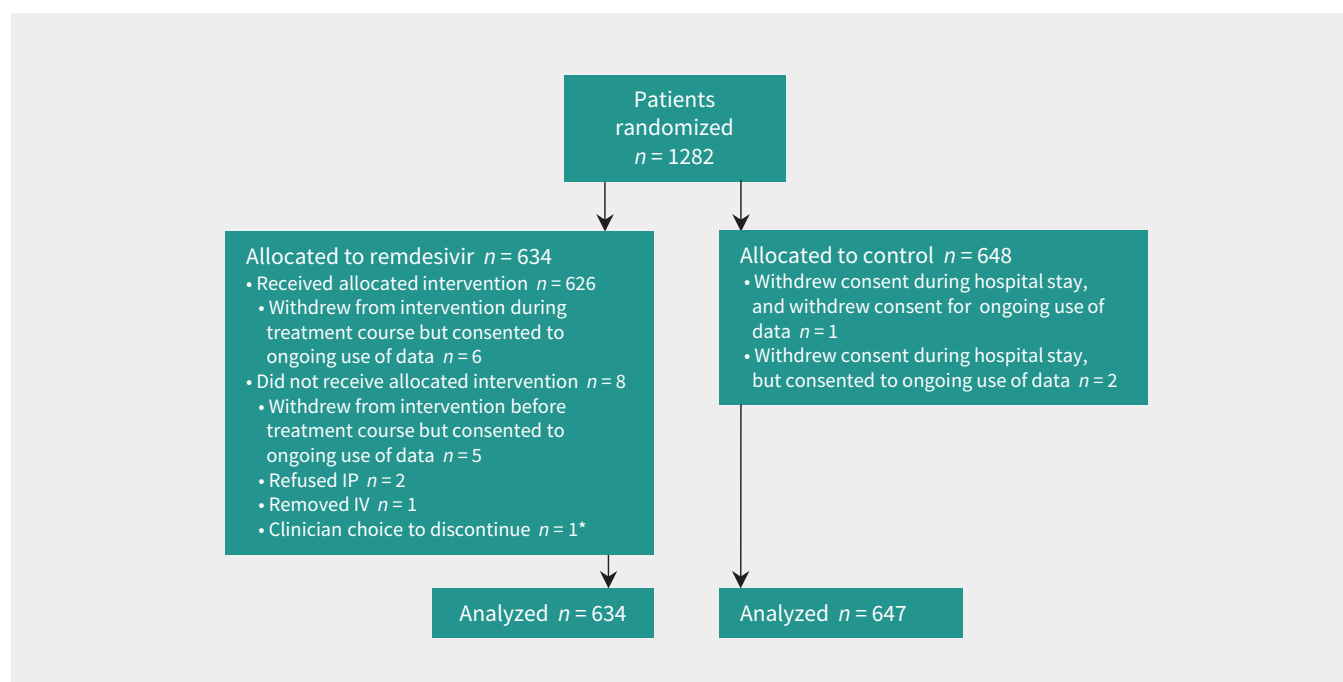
Patients randomized
$n = 1282$

Allocated to remdesivir $n = 634$
• Received allocated intervention $n = 626$
• Withdrew from intervention during treatment course but consented to ongoing use of data $n = 6$
• Did not receive allocated intervention $n = 8$
• Withdrew from intervention before treatment course but consented to ongoing use of data $n = 5$
• Refused IP $n = 2$
• Removed IV $n = 1$
• Clinician choice to discontinue $n = 1$*

Allocated to control $n = 648$
• Withdrew consent during hospital stay, and withdrew consent for ongoing use of data $n = 1$
• Withdrew consent during hospital stay, but consented to ongoing use of data $n = 2$

Analyzed $n = 634$

Analyzed $n = 647$